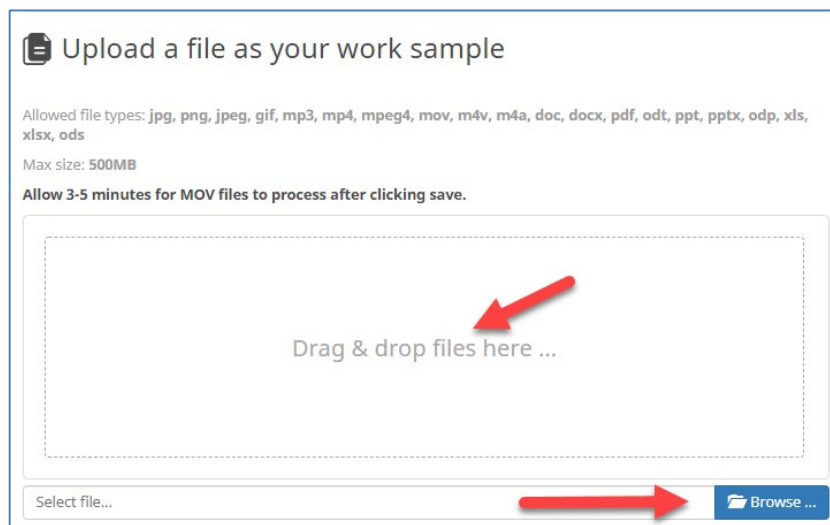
Upload a file as your work sample

Allowed file types: jpg, png, jpeg, gif, mp3, mp4, mpeg4, mov, m4v, m4a, doc, docx, pdf, odt, ppt, pptx, odp, xls, xlsx, ods

Max size: 500MB

Allow 3-5 minutes for MOV files to process after clicking save.

Drag & drop files here ...

Select file...

Browse ...